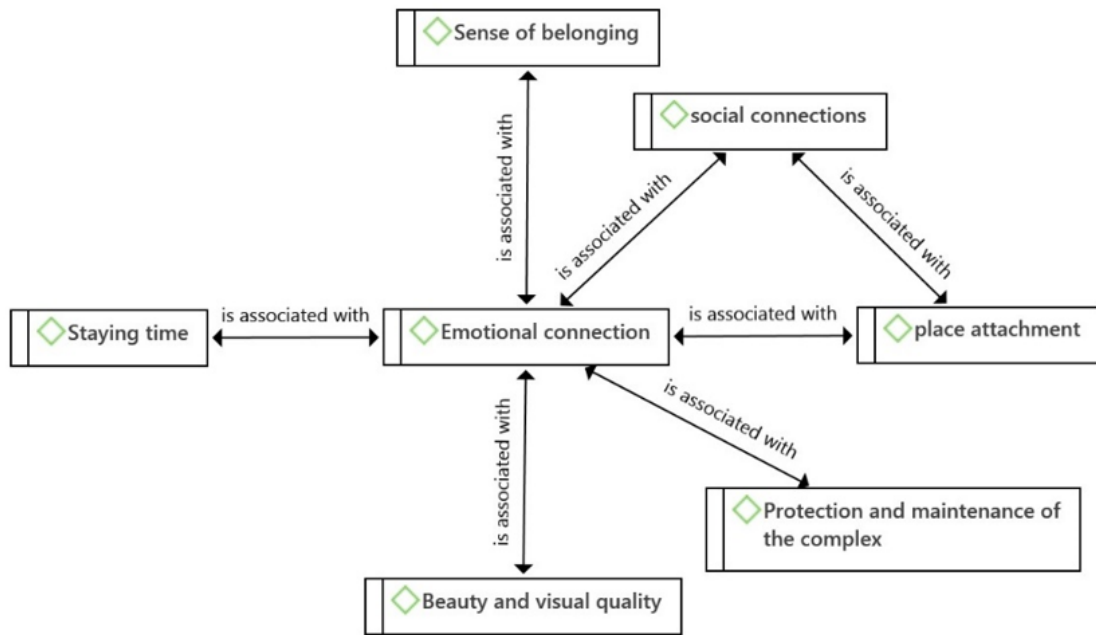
Sense of belonging

social connections

is associated with

is associated with

is associated with

Staying time

is associated with

Emotional connection

is associated with

place attachment

is associated with

is associated with

Protection and maintenance of the complex

Beauty and visual quality